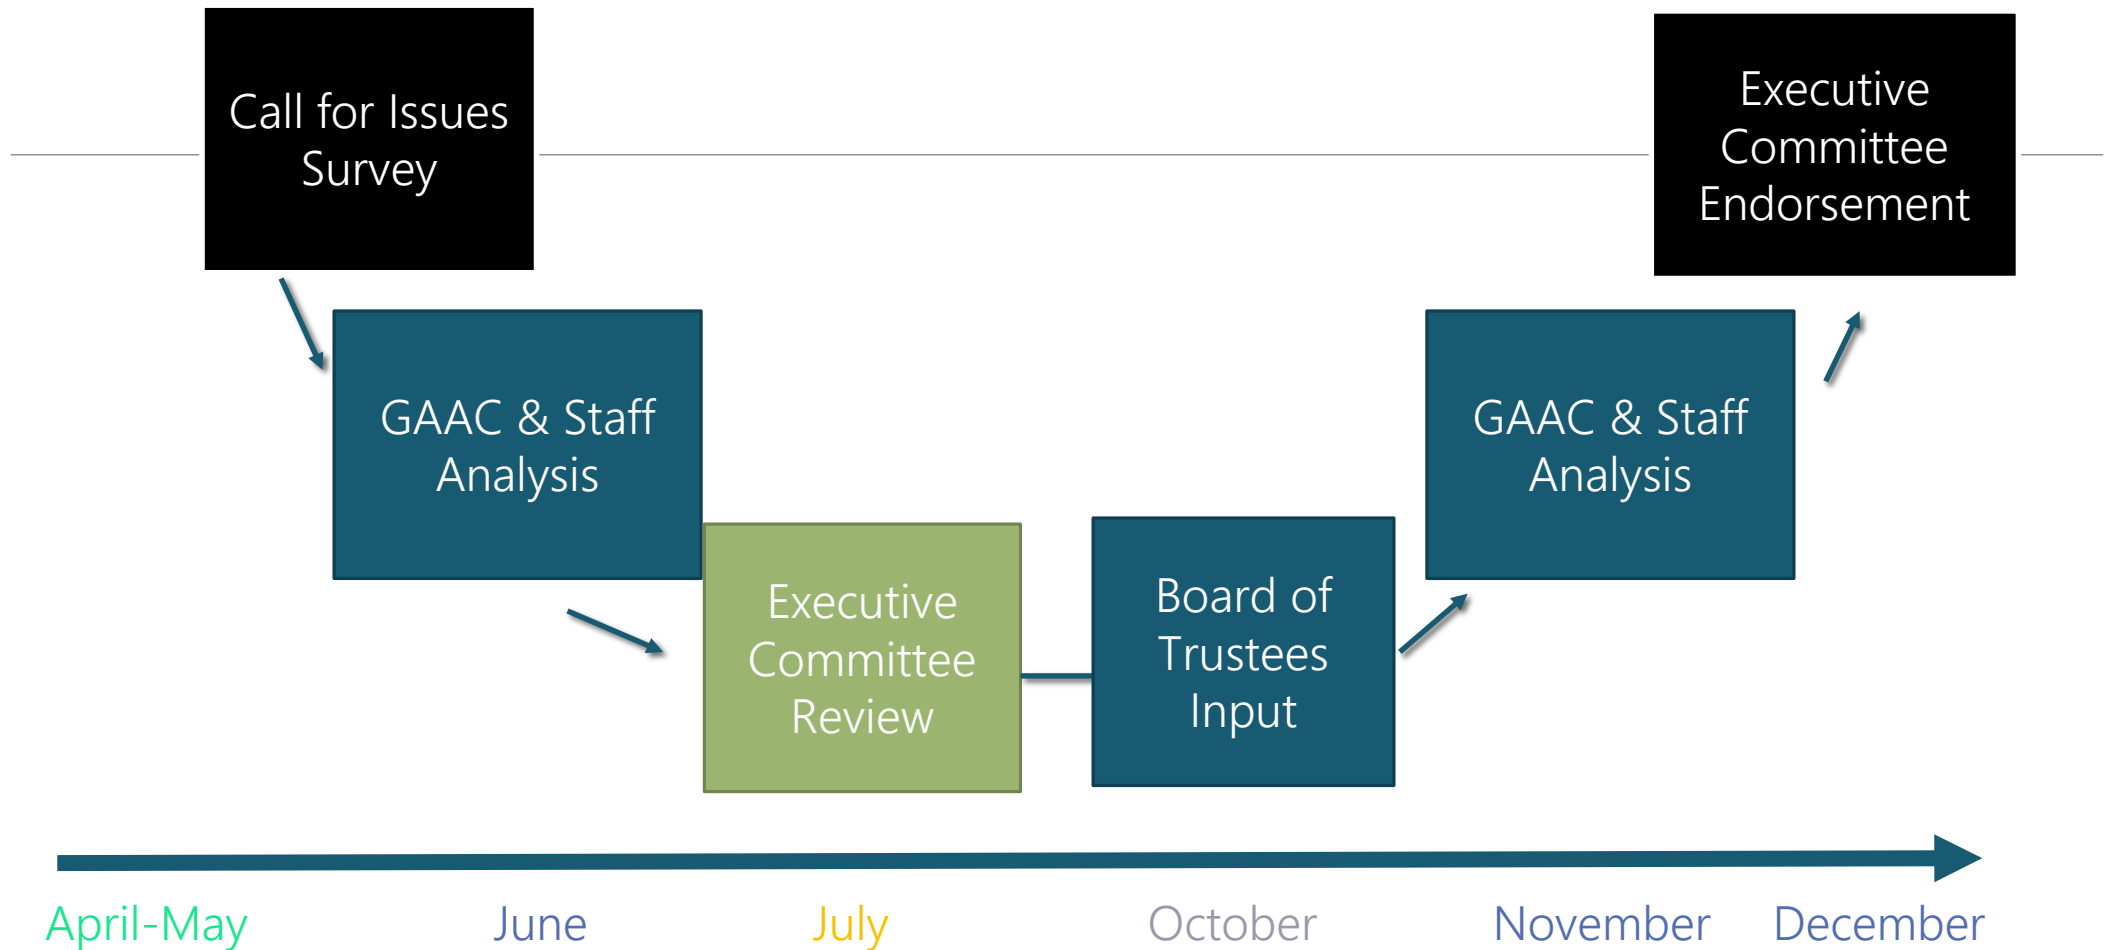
Call for Issues Survey

Executive Committee Endorsement

GAAC & Staff Analysis

GAAC & Staff Analysis

Executive Committee Review

Board of Trustees Input

April-May

June

July

October

November

December